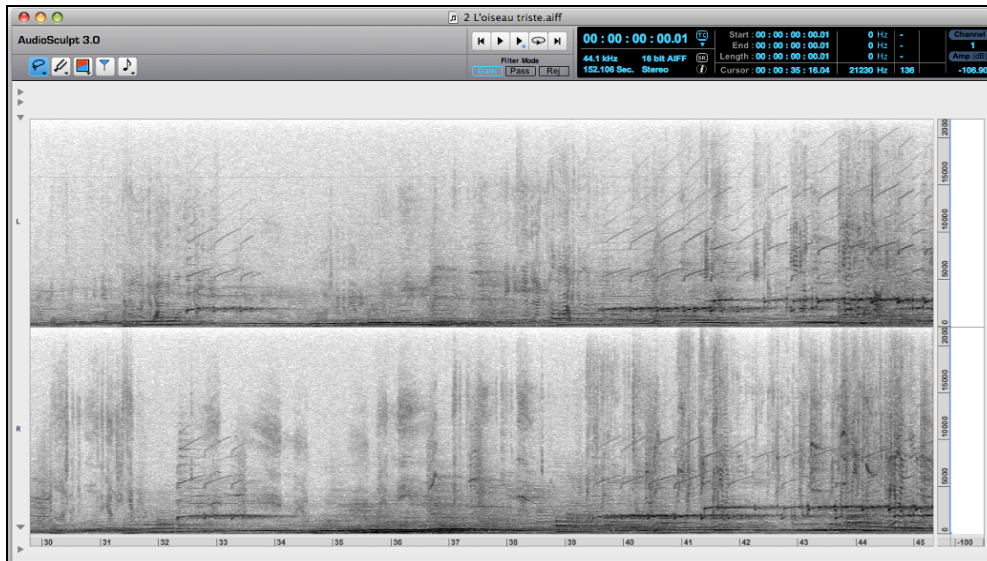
2 L'oiseau triste.aiff

AudioSculpt 3.0

Filter Mode
Gain Pass Rej

00 : 00 : 00 : 00.01
TC

44.1 kHz 16 bit AIFF SR
152.106 Sec. Stereo

Start : 00 : 00 : 00 : 00.01 0 Hz -
End : 00 : 00 : 00 : 00.01 0 Hz -
Length : 00 : 00 : 00 : 00.01 0 Hz -
Cursor : 00 : 00 : 35 : 16.04 21230 Hz 136

Channel
1
Amp (dB)
-106.90

L

R

20000
15000
10000
5000
0

20000
15000
10000
5000
0

30 31 32 33 34 35 36 37 38 39 40 41 42 43 44 45

-100